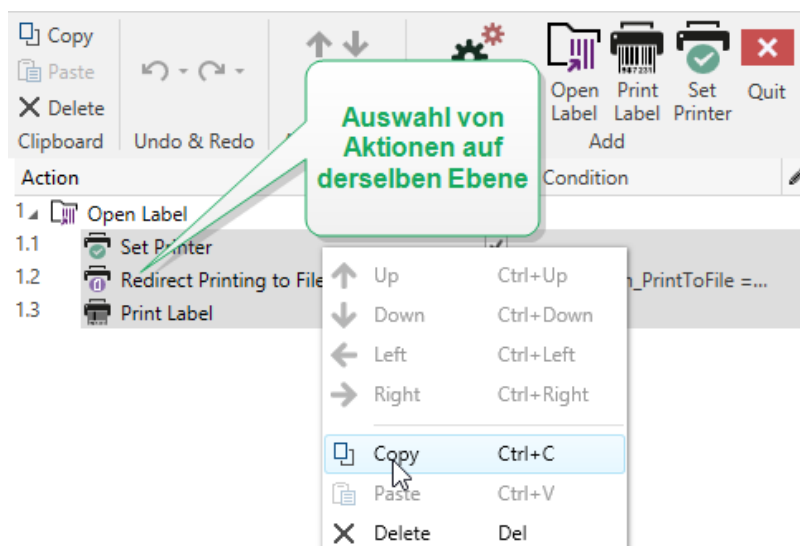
Copy
Paste
Delete
Clipboard

Undo & Redo

Open Label
Print Label
Set Printer
Quit
Add

Auswahl von Aktionen auf derselben Ebene

Action
Condition

1 Open Label
1.1 Set Printer
1.2 Redirect Printing to File
_PrintToFile =...
1.3 Print Label

Up Ctrl+Up
Down Ctrl+Down
Left Ctrl+Left
Right Ctrl+Right
Copy Ctrl+C
Paste Ctrl+V
Delete Del